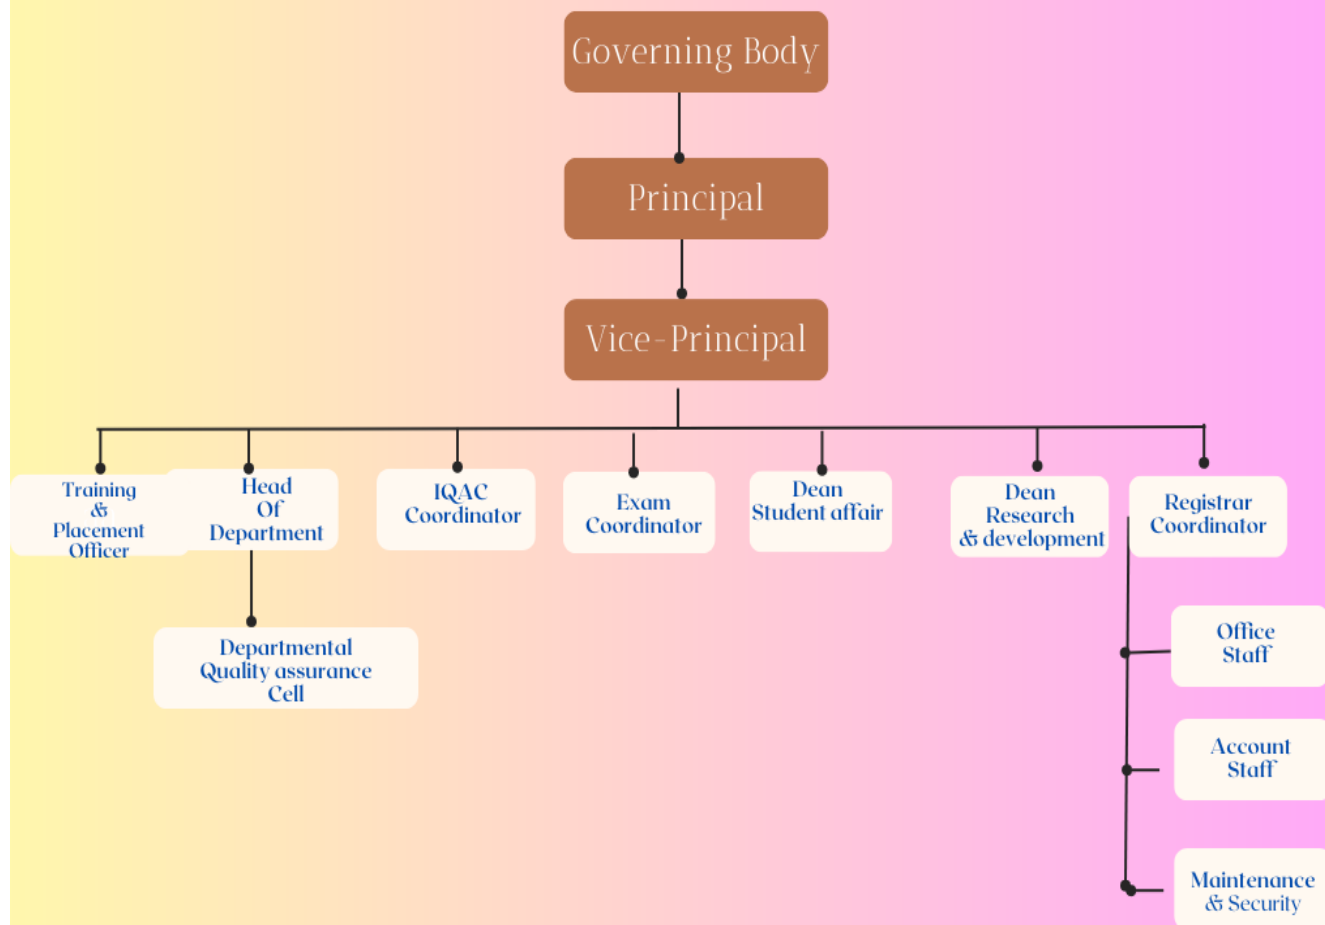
Governing Body

Principal

Vice-Principal

Training & Placement Officer

Head Of Department

Departmental Quality assurance Cell

IQAC Coordinator

Exam Coordinator

Dean Student affair

Dean Research & development

Registrar Coordinator

Office Staff

Account Staff

Maintenance & Security